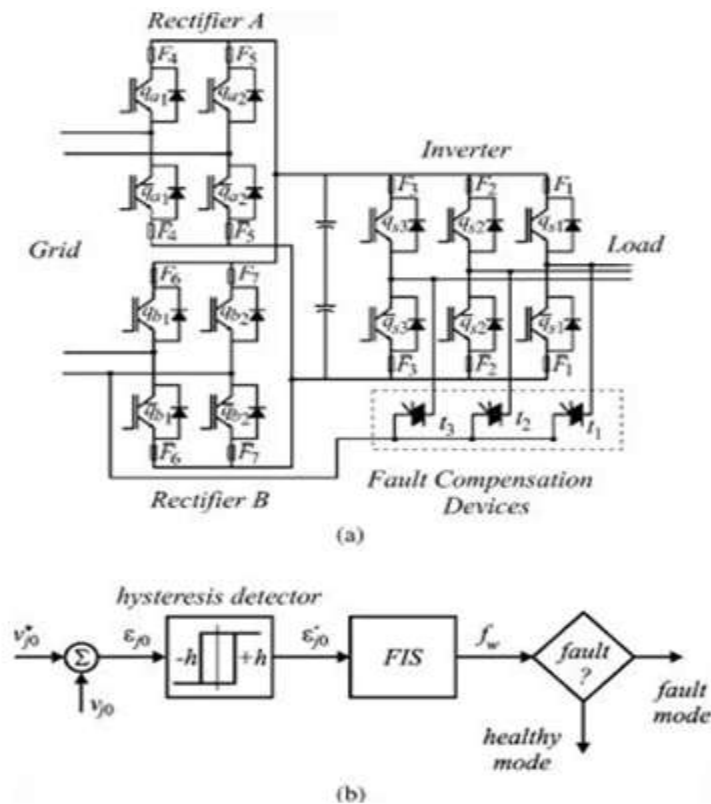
Rectifier A

$F_4$ $F_5$ $q_{a1}$ $q_{a2}$ $\bar{q}_{a1}$ $\bar{q}_{a2}$ $\bar{F}_4$ $\bar{F}_5$

Inverter

$F_3$ $F_2$ $F_1$ $q_{s3}$ $q_{s2}$ $q_{s1}$

Grid

Load

$F_6$ $F_7$ $q_{b1}$ $q_{b2}$ $\bar{q}_{b1}$ $\bar{q}_{b2}$ $\bar{F}_6$ $\bar{F}_7$

$\bar{q}_{s3}$ $\bar{q}_{s2}$ $\bar{q}_{s1}$ $\bar{F}_3$ $\bar{F}_2$ $\bar{F}_1$

$t_3$ $t_2$ $t_1$

Rectifier B

Fault Compensation Devices

(a)

hysteresis detector

$v_{j0}^*$ $\Sigma$ $v_{j0}$ $\varepsilon_{j0}$ $-h$ $+h$ $\varepsilon_{j0}'$ FIS $f_w$ fault ?

fault mode

healthy mode

(b)